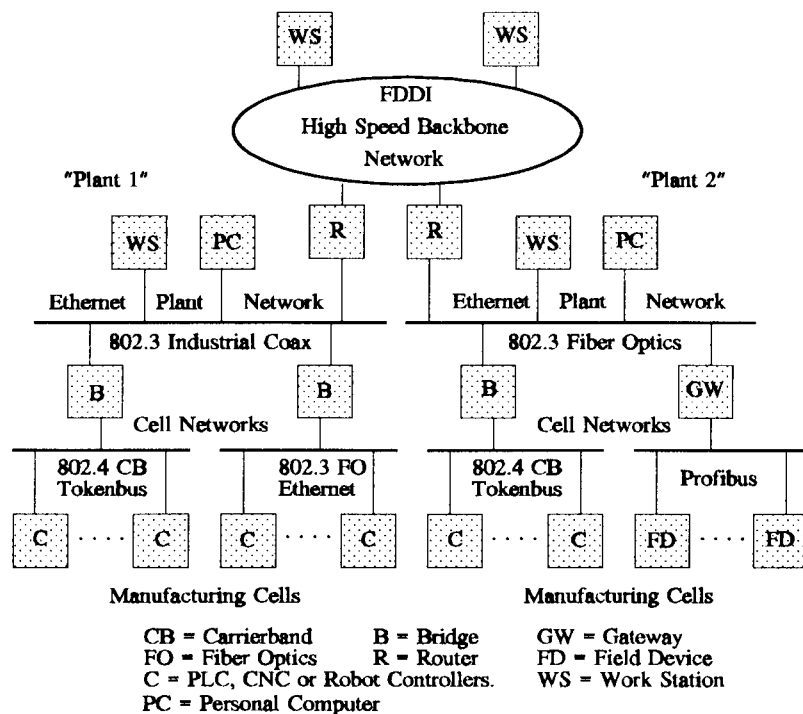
WS WS

FDDI
High Speed Backbone
Network

"Plant 1"

"Plant 2"

WS PC R R WS PC

Ethernet Plant Network

Ethernet Plant Network

802.3 Industrial Coax

802.3 Fiber Optics

B B B GW

Cell Networks

Cell Networks

802.4 CB
Tokenbus

802.3 FO
Ethernet

802.4 CB
Tokenbus

Profibus

C · · · · C C · · · · C C · · · · C FD · · · · FD

Manufacturing Cells

Manufacturing Cells

CB = Carrierband B = Bridge GW = Gateway
FO = Fiber Optics R = Router FD = Field Device
C = PLC, CNC or Robot Controllers. WS = Work Station
PC = Personal Computer